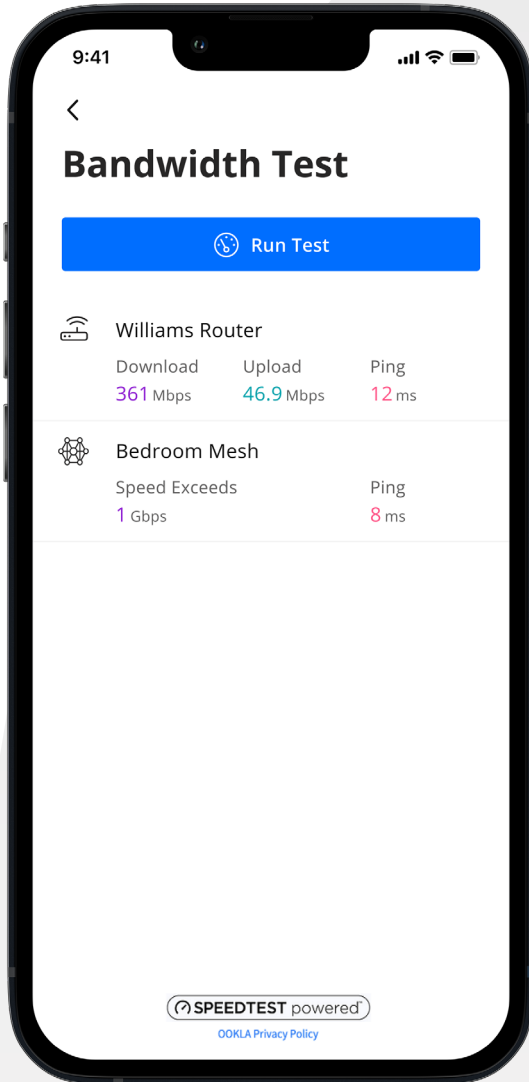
9:41

<

Bandwidth Test

Run Test

Williams Router

| Download | Upload | Ping |
|---|---|---|
| 361 Mbps | 46.9 Mbps | 12 ms |

Bedroom Mesh

| Speed Exceeds | Ping |
|---|---|
| 1 Gbps | 8 ms |

SPEEDTEST powered

OOKLA Privacy Policy